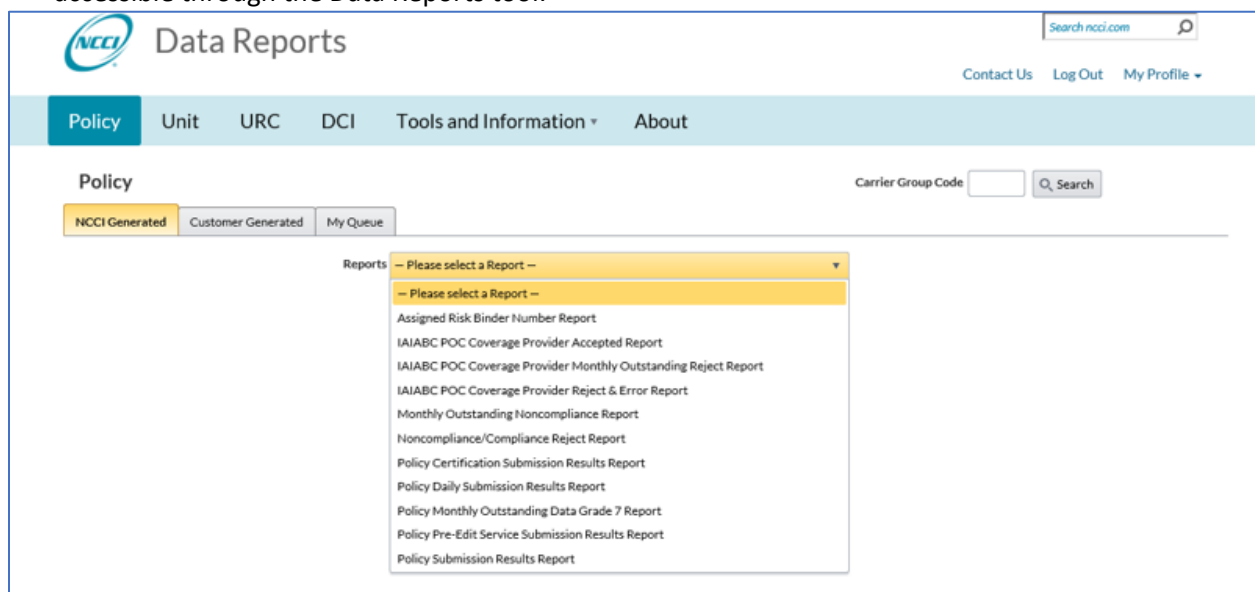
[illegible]

NCCI Data Reports

Search ncci.com

Contact Us Log Out My Profile

Policy Unit URC DCI Tools and Information About

Policy

Carrier Group Code Search

NCCI Generated Customer Generated My Queue

Reports — Please select a Report —

— Please select a Report —
Assigned Risk Binder Number Report
IAIABC POC Coverage Provider Accepted Report
IAIABC POC Coverage Provider Monthly Outstanding Reject Report
IAIABC POC Coverage Provider Reject & Error Report
Monthly Outstanding Noncompliance Report
Noncompliance/Compliance Reject Report
Policy Certification Submission Results Report
Policy Daily Submission Results Report
Policy Monthly Outstanding Data Grade 7 Report
Policy Pre-Edit Service Submission Results Report
Policy Submission Results Report